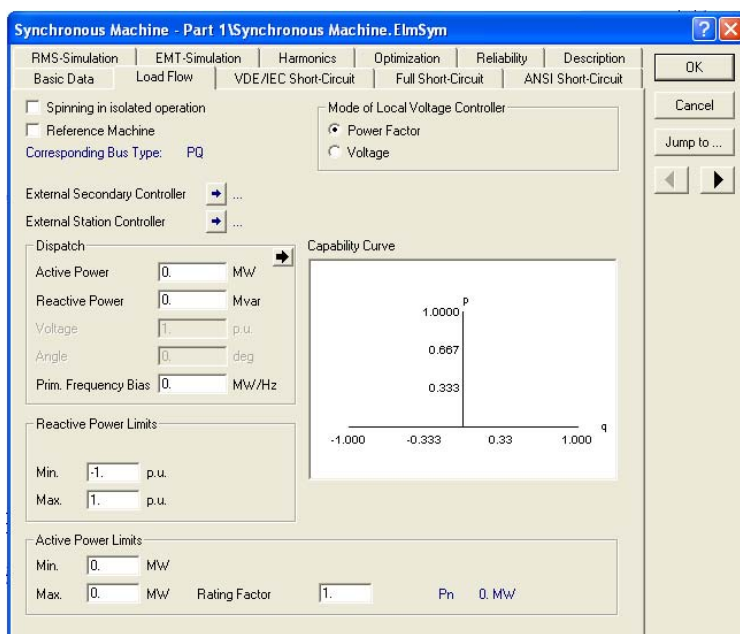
Synchronous Machine - Part 1\Synchronous Machine.ElmSym

RMS-Simulation | EMT-Simulation | Harmonics | Optimization | Reliability | Description
Basic Data | Load Flow | VDE/IEC Short-Circuit | Full Short-Circuit | ANSI Short-Circuit

OK
Cancel
Jump to ...

Spinning in isolated operation
Reference Machine
Corresponding Bus Type: PQ

Mode of Local Voltage Controller
Power Factor
Voltage

External Secondary Controller ...
External Station Controller ...

Dispatch
Active Power 0. MW
Reactive Power 0. Mvar
Voltage 1. p.u.
Angle 0. deg
Prim. Frequency Bias 0. MW/Hz

Capability Curve
p
1.0000
0.667
0.333
q
-1.000 -0.333 0.33 1.000

Reactive Power Limits
Min. -1. p.u.
Max. 1. p.u.

Active Power Limits
Min. 0. MW
Max. 0. MW Rating Factor 1. Pn 0. MW